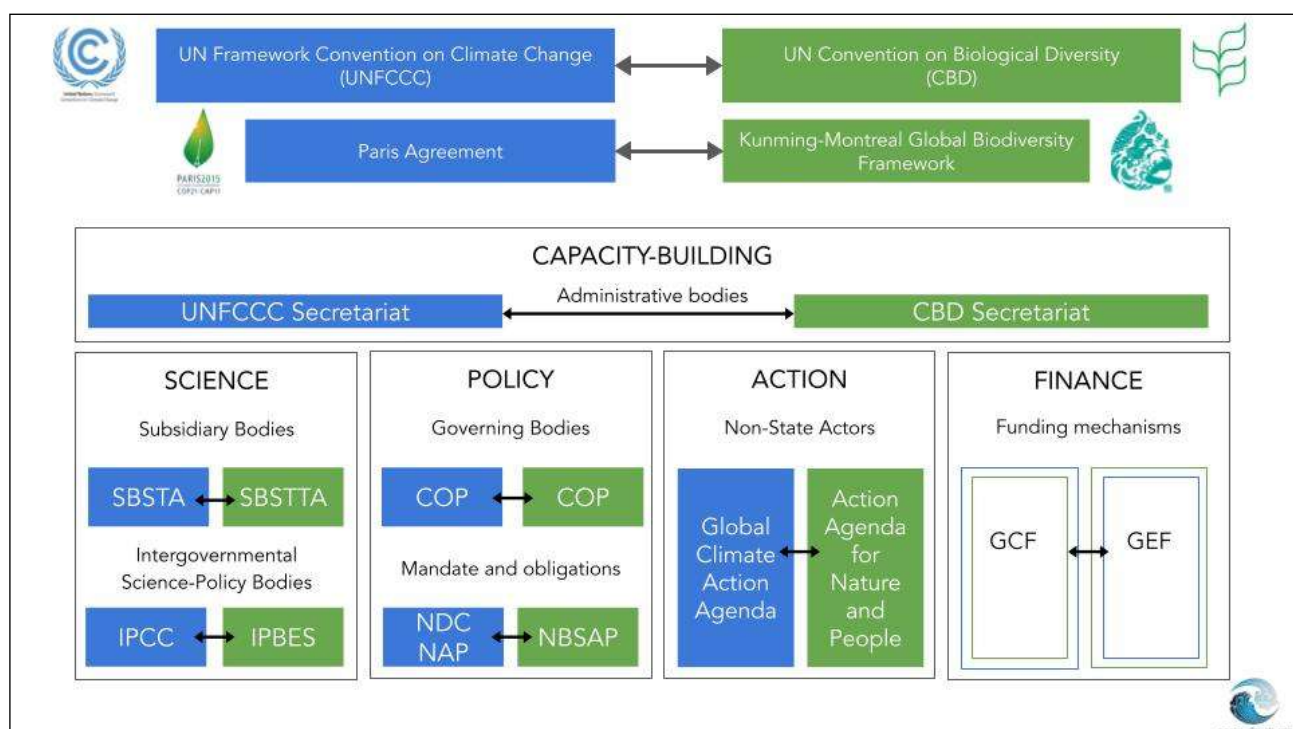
UN Framework Convention on Climate Change (UNFCCC)

UN Convention on Biological Diversity (CBD)

PARIS2015 COP21·CMP11

Paris Agreement

Kunming-Montreal Global Biodiversity Framework

CAPACITY-BUILDING

UNFCCC Secretariat

Administrative bodies

CBD Secretariat

SCIENCE

Subsidiary Bodies

SBSTA

SBSTTA

Intergovernmental Science-Policy Bodies

IPCC

IPBES

POLICY

Governing Bodies

COP

COP

Mandate and obligations

NDC NAP

NBSAP

ACTION

Non-State Actors

Global Climate Action Agenda

Action Agenda for Nature and People

FINANCE

Funding mechanisms

GCF

GEF